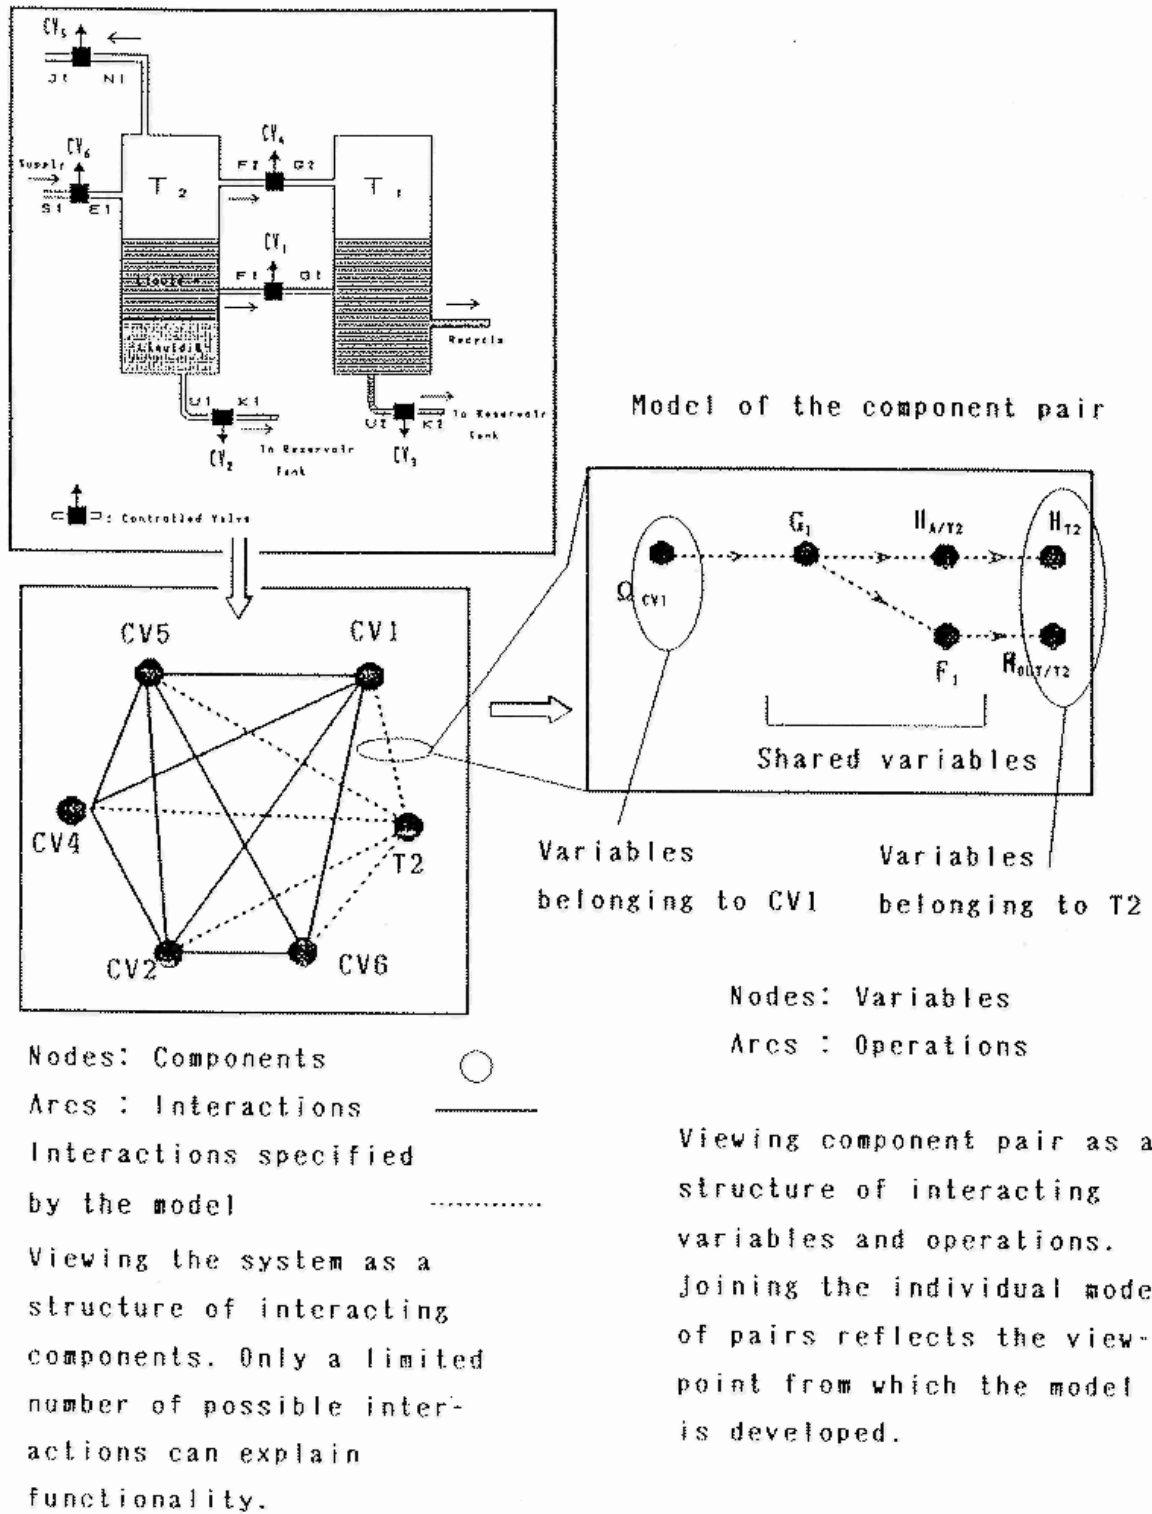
$CV_5$
J1 N1
$CV_6$
Supply
S1 E1
$T_2$
$CV_4$
F2 G2
$T_1$
$CV_1$
F1 G1
Liquid
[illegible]
Recycle
U1 K1
$CV_2$
To Reservoir Tank
U2 K2
To Reservoir Tank
$CV_3$
: Controlled Valve

Model of the component pair

$G_1$
$H_{A/T2}$
$H_{T2}$
$\Omega_{CV1}$
$F_1$
$R_{OUT/T2}$
Shared variables

CV5
CV1
CV4
T2
CV2
CV6

Variables belonging to CV1

Variables belonging to T2

Nodes: Variables
Arcs : Operations

Nodes: Components
Arcs : Interactions
Interactions specified by the model
Viewing the system as a structure of interacting components. Only a limited number of possible interactions can explain functionality.

Viewing component pair as a structure of interacting variables and operations. Joining the individual mode of pairs reflects the viewpoint from which the model is developed.